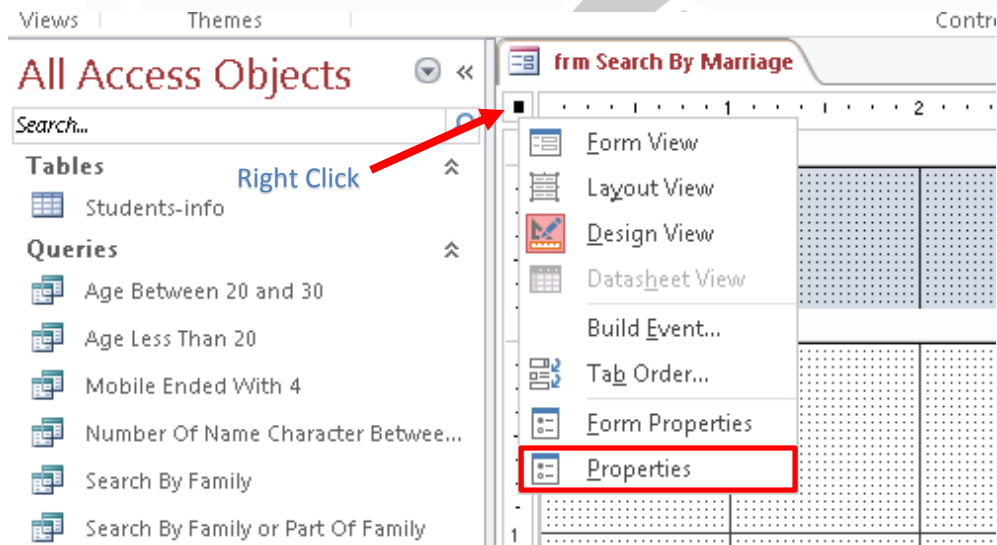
Views Themes Contro

All Access Objects

Search...

Tables

Students-info

Queries

Age Between 20 and 30

Age Less Than 20

Mobile Ended With 4

Number Of Name Character Betwee...

Search By Family

Search By Family or Part Of Family

Right Click

frm Search By Marriage

1 2

Form View

Layout View

Design View

Datasheet View

Build Event...

Tab Order...

Form Properties

Properties